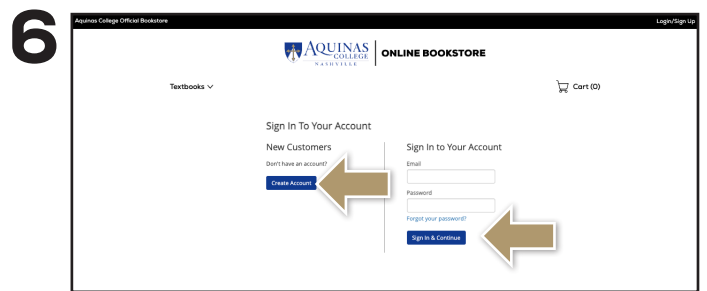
6

Aquinas College Official Bookstore

Login/Sign Up

AQUINAS COLLEGE NASHVILLE

ONLINE BOOKSTORE

Textbooks

Cart (0)

Sign In To Your Account

New Customers

Don't have an account?

Create Account

Sign In to Your Account

Email

Password

Forgot your password?

Sign In & Continue